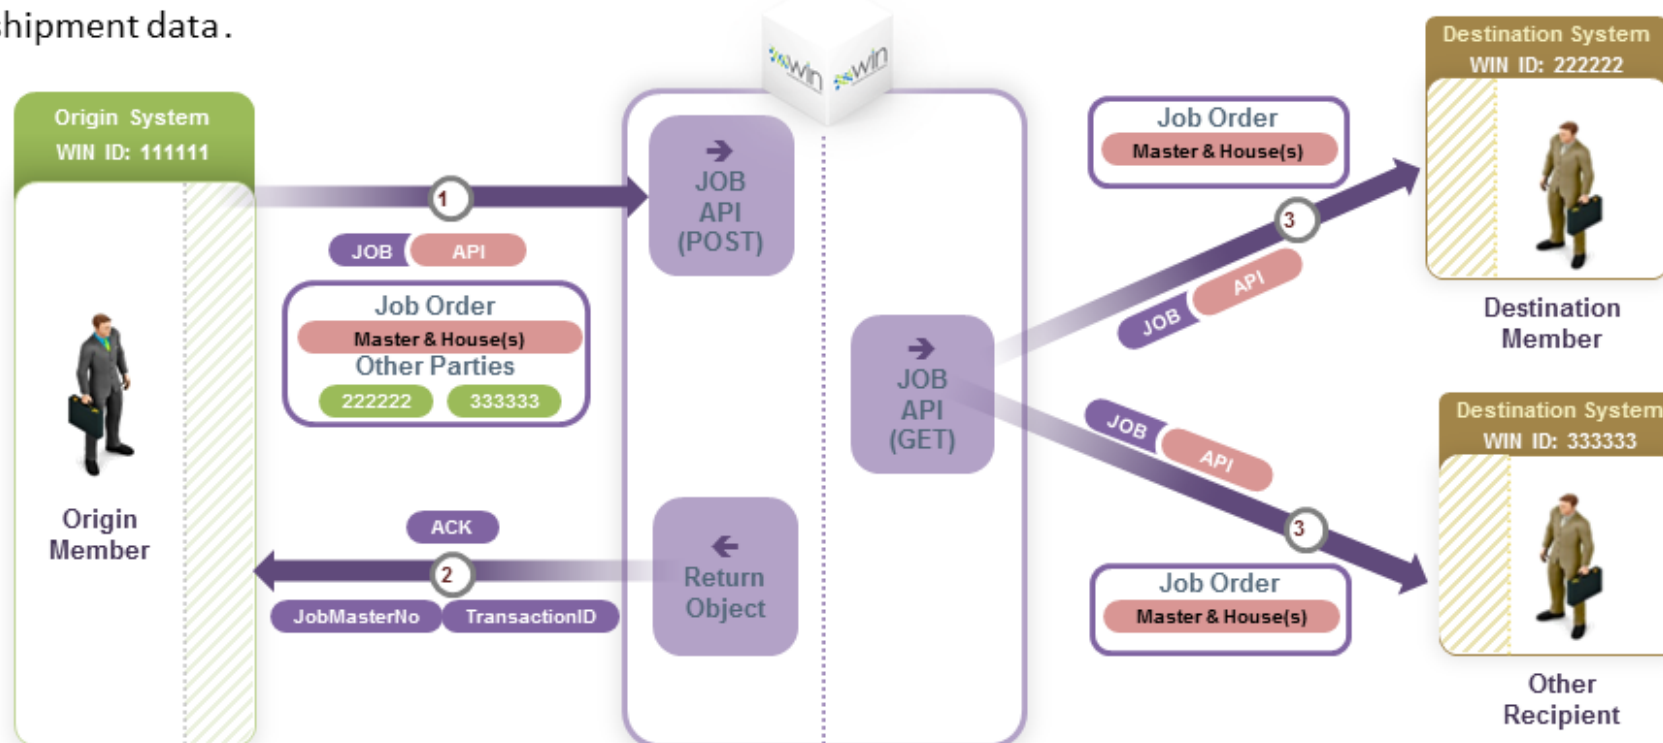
hipment data.

win win

Origin System
WIN ID: 111111

Origin Member

1

JOB API

Job Order
Master & House(s)
Other Parties
222222 333333

JOB API (POST)

ACK

2

JobMasterNo TransactionID

Return Object

JOB API (GET)

Job Order
Master & House(s)

3

JOB API

Destination System
WIN ID: 222222

Destination Member

JOB API

3

Job Order
Master & House(s)

Destination System
WIN ID: 333333

Other Recipient